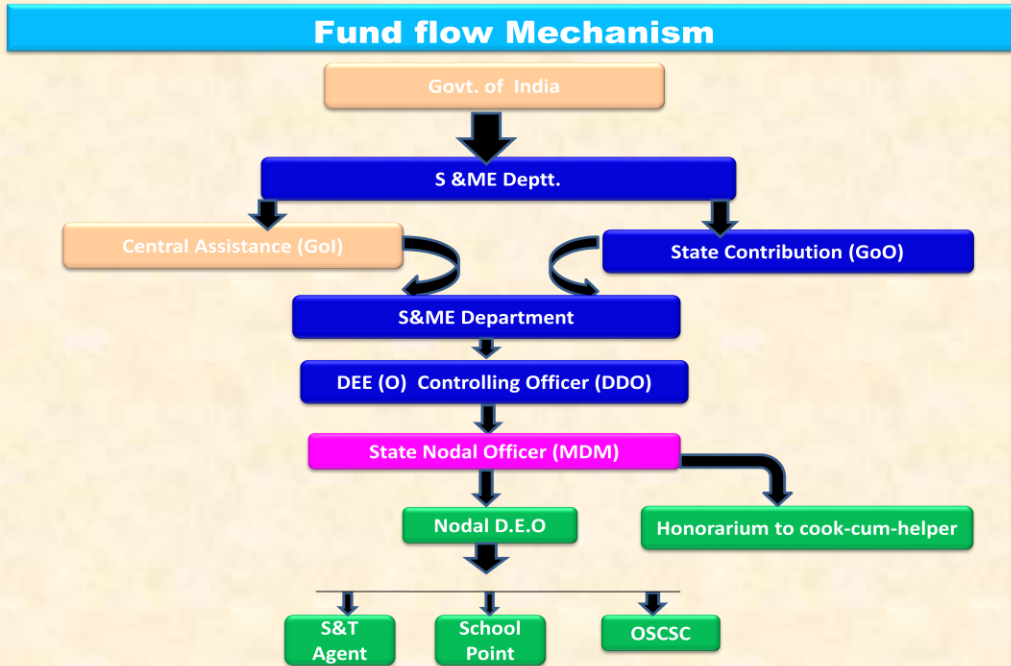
Fund flow Mechanism

Govt. of India

S &ME Deptt.

Central Assistance (GoI)

State Contribution (GoO)

S&ME Department

DEE (O) Controlling Officer (DDO)

State Nodal Officer (MDM)

Nodal D.E.O

Honorarium to cook-cum-helper

S&T Agent

School Point

OSCSC